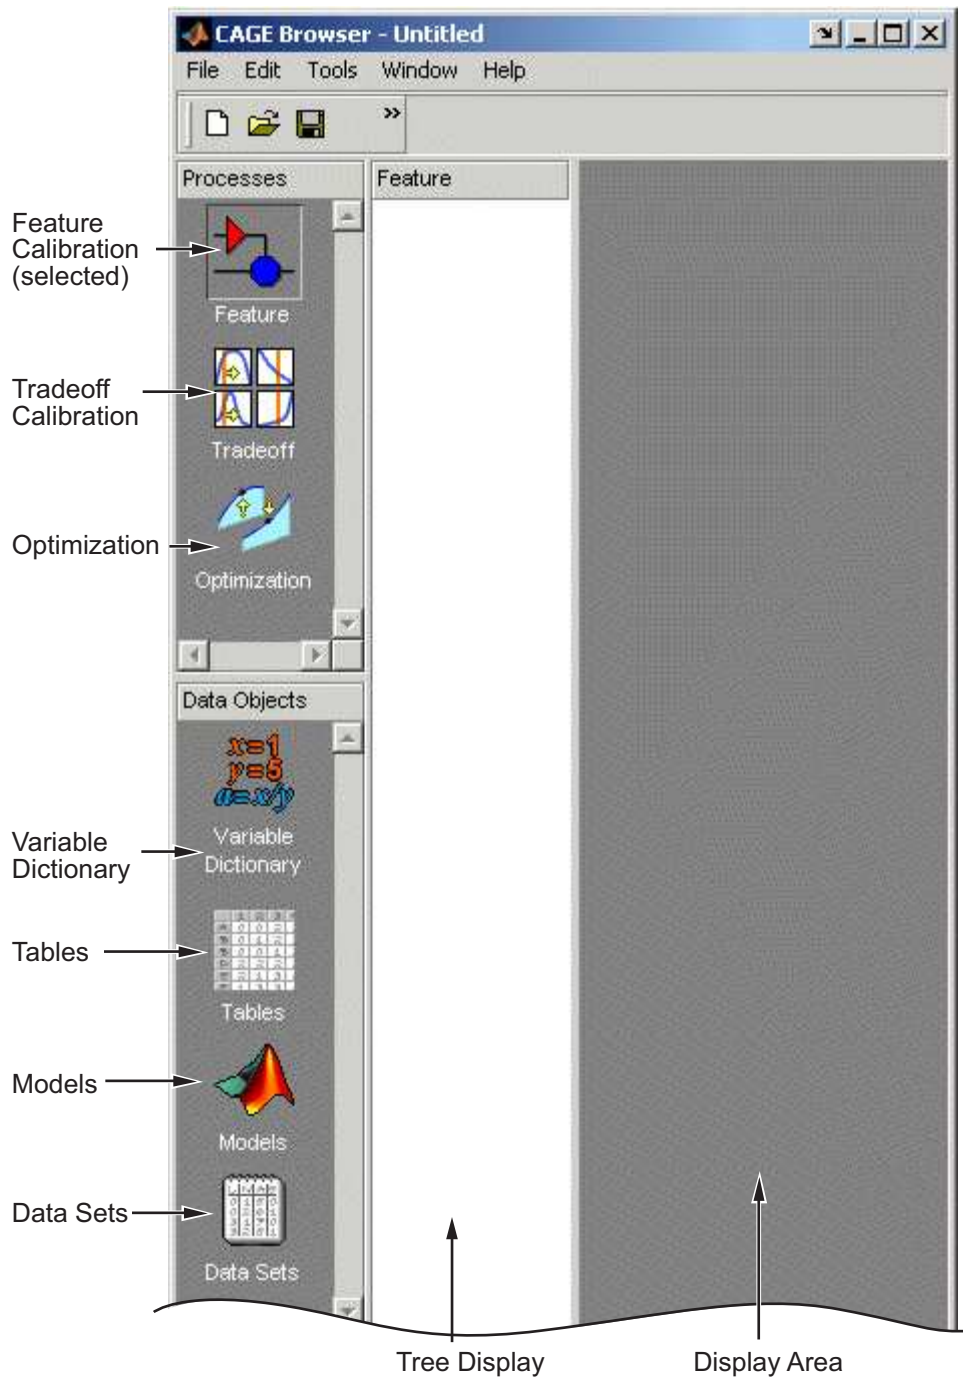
CAGE Browser - Untitled

File Edit Tools Window Help

Processes

Feature

Feature Calibration (selected)

Feature

Tradeoff Calibration

Tradeoff

Optimization

Optimization

Data Objects

$x=1$
$y=5$
$a=x/y$

Variable Dictionary

Variable Dictionary

Tables

Tables

Models

Models

Data Sets

Data Sets

Tree Display

Display Area